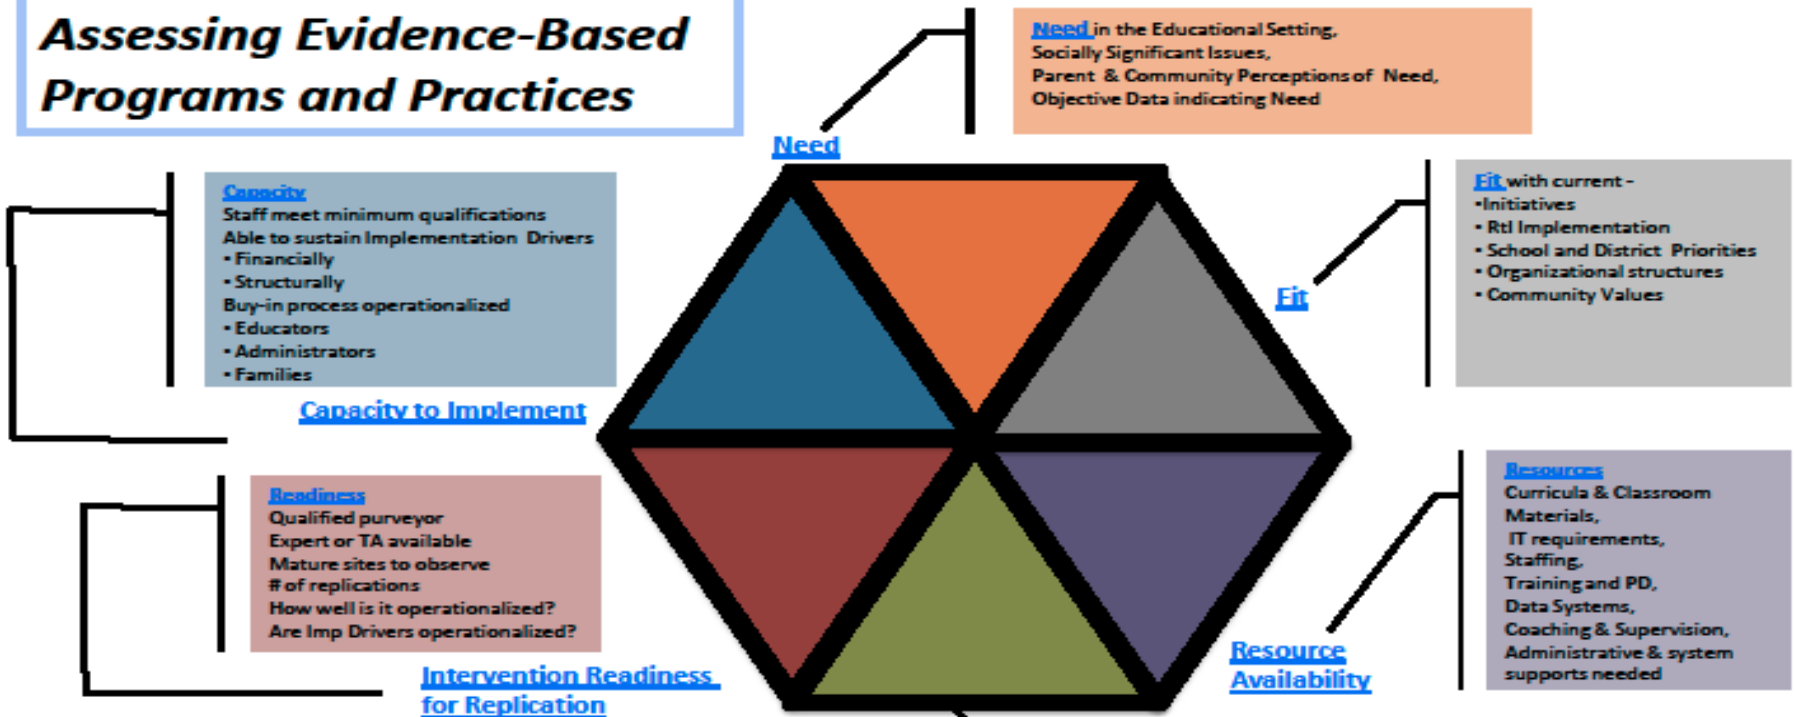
Assessing Evidence-Based Programs and Practices

Need

Need in the Educational Setting, Socially Significant Issues, Parent & Community Perceptions of Need, Objective Data indicating Need

Capacity
Staff meet minimum qualifications
Able to sustain Implementation Drivers
• Financially
• Structurally
Buy-in process operationalized
• Educators
• Administrators
• Families

Capacity to Implement

Fit with current -
•Initiatives
• RtI Implementation
• School and District Priorities
• Organizational structures
• Community Values

Fit

Readiness
Qualified purveyor
Expert or TA available
Mature sites to observe
# of replications
How well is it operationalized?
Are Imp Drivers operationalized?

Intervention Readiness for Replication

Resources
Curricula & Classroom Materials,
IT requirements,
Staffing,
Training and PD,
Data Systems,
Coaching & Supervision,
Administrative & system supports needed

Resource Availability